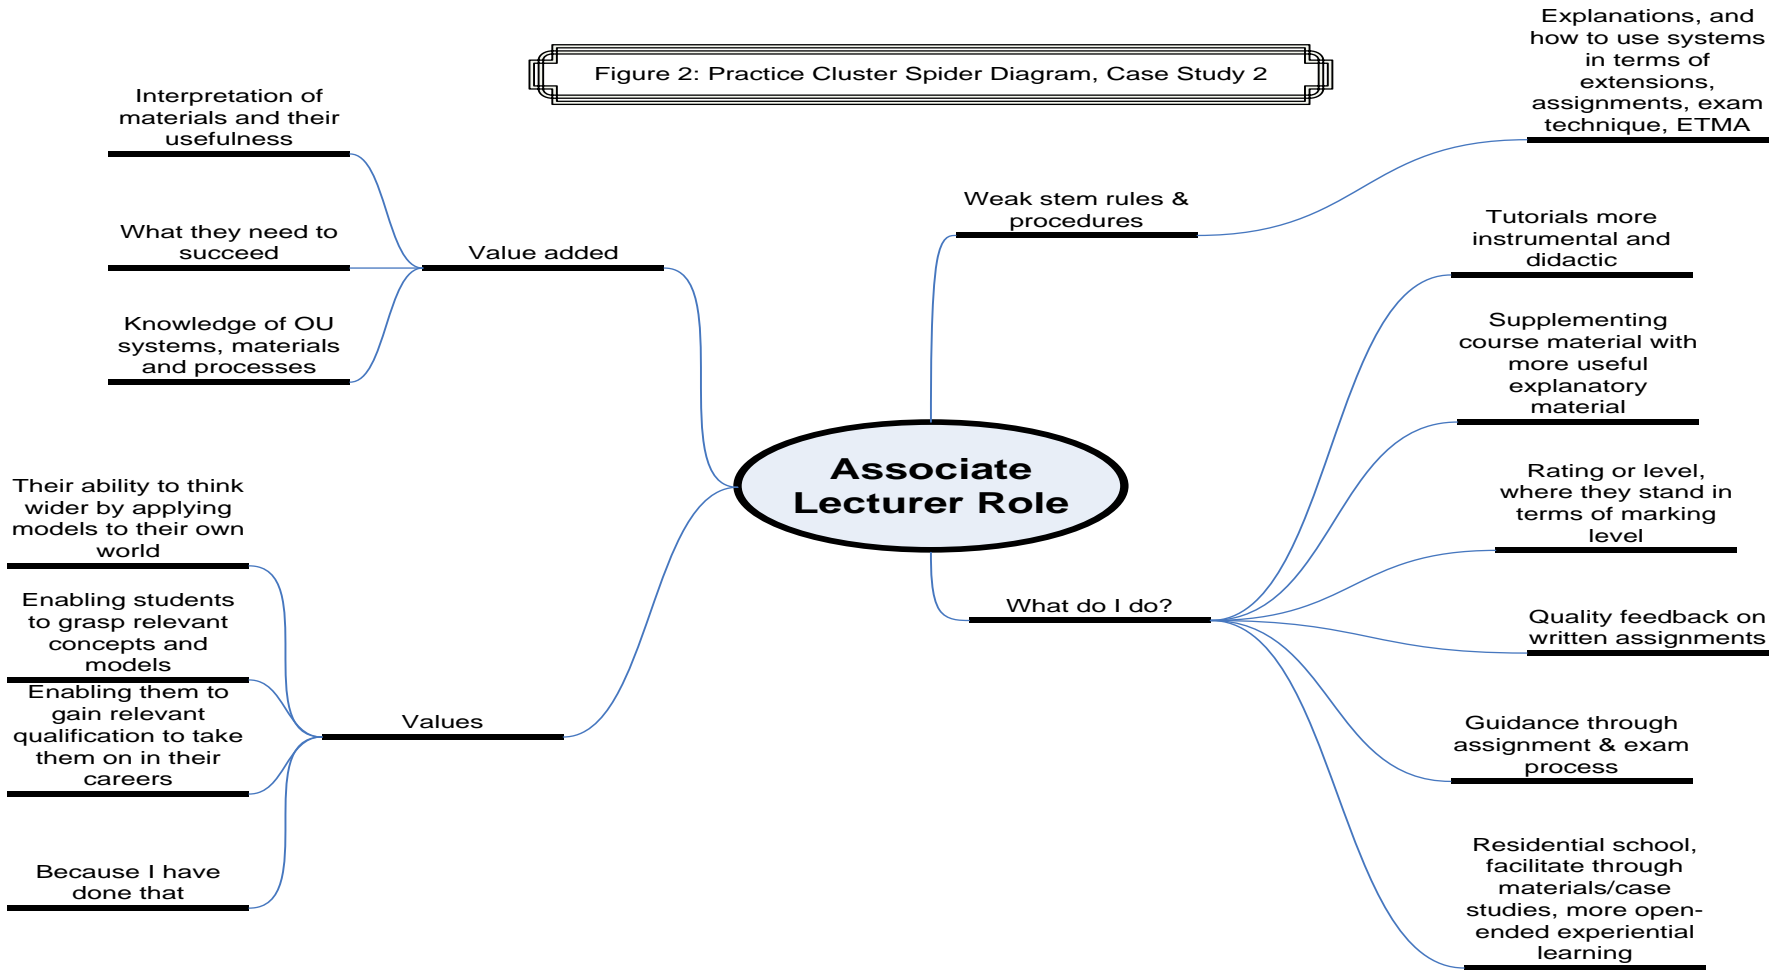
Figure 2: Practice Cluster Spider Diagram, Case Study 2

Associate Lecturer Role

Value added

Interpretation of materials and their usefulness

What they need to succeed

Knowledge of OU systems, materials and processes

Values

Their ability to think wider by applying models to their own world

Enabling students to grasp relevant concepts and models

Enabling them to gain relevant qualification to take them on in their careers

Because I have done that

Weak stem rules & procedures

Explanations, and how to use systems in terms of extensions, assignments, exam technique, ETMA

What do I do?

Tutorials more instrumental and didactic

Supplementing course material with more useful explanatory material

Rating or level, where they stand in terms of marking level

Quality feedback on written assignments

Guidance through assignment & exam process

Residential school, facilitate through materials/case studies, more open-ended experiential learning